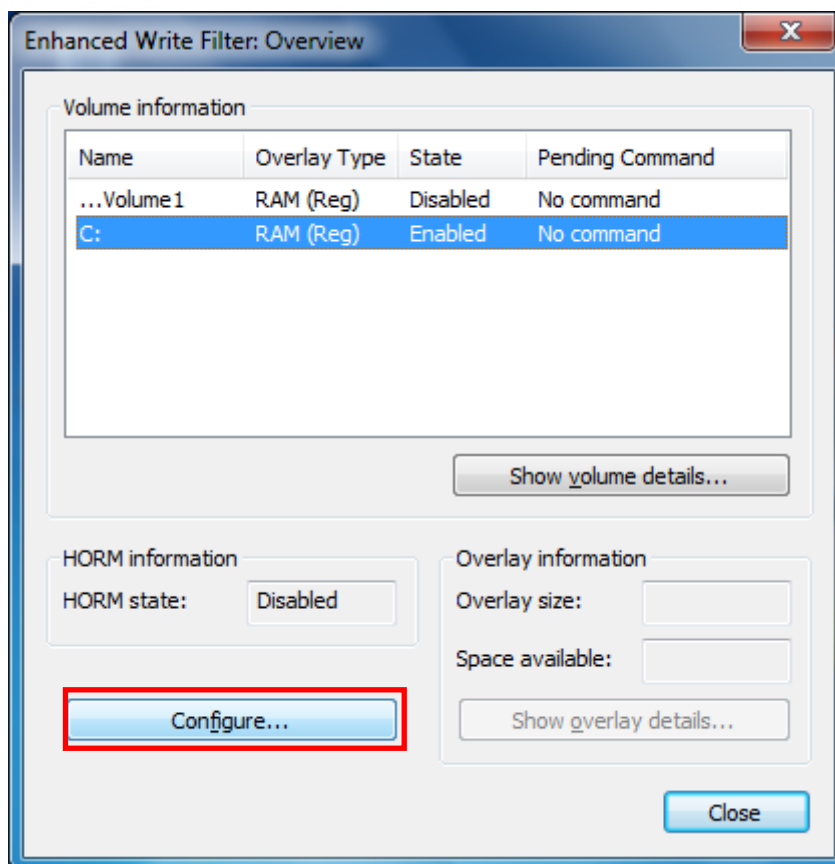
Enhanced Write Filter: Overview

Volume information

| Name | Overlay Type | State | Pending Command |
|---|---|---|---|
| ...Volume1 | RAM (Reg) | Disabled | No command |
| C: | RAM (Reg) | Enabled | No command |

Show volume details...

HORM information
HORM state: Disabled

Overlay information
Overlay size:
Space available:

Configure...

Show overlay details...

Close